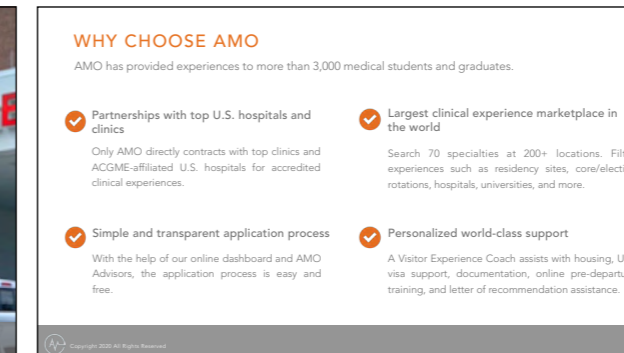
WHY CHOOSE AMO

AMO has provided experiences to more than 3,000 medical students and graduates.

Partnerships with top U.S. hospitals and clinics

Only AMO directly contracts with top clinics and ACGME-affiliated U.S. hospitals for accredited clinical experiences.

Largest clinical experience marketplace in the world

Search 70 specialties at 200+ locations. Filt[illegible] experiences such as residency sites, core/electi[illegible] rotations, hospitals, universities, and more.

Simple and transparent application process

With the help of our online dashboard and AMO Advisors, the application process is easy and free.

Personalized world-class support

A Visitor Experience Coach assists with housing, U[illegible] visa support, documentation, online pre-departu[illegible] training, and letter of recommendation assistance.

Copyright 2020 All Rights Reserved.